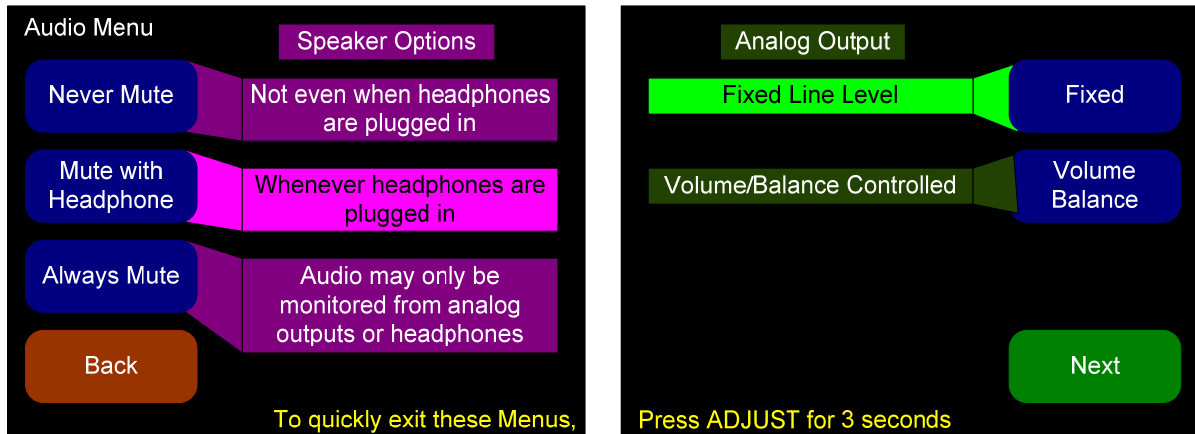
Audio Menu

Speaker Options

Never Mute

Not even when headphones are plugged in

Mute with Headphone

Whenever headphones are plugged in

Always Mute

Audio may only be monitored from analog outputs or headphones

Back

To quickly exit these Menus,

Analog Output

Fixed Line Level

Fixed

Volume/Balance Controlled

Volume Balance

Next

Press ADJUST for 3 seconds